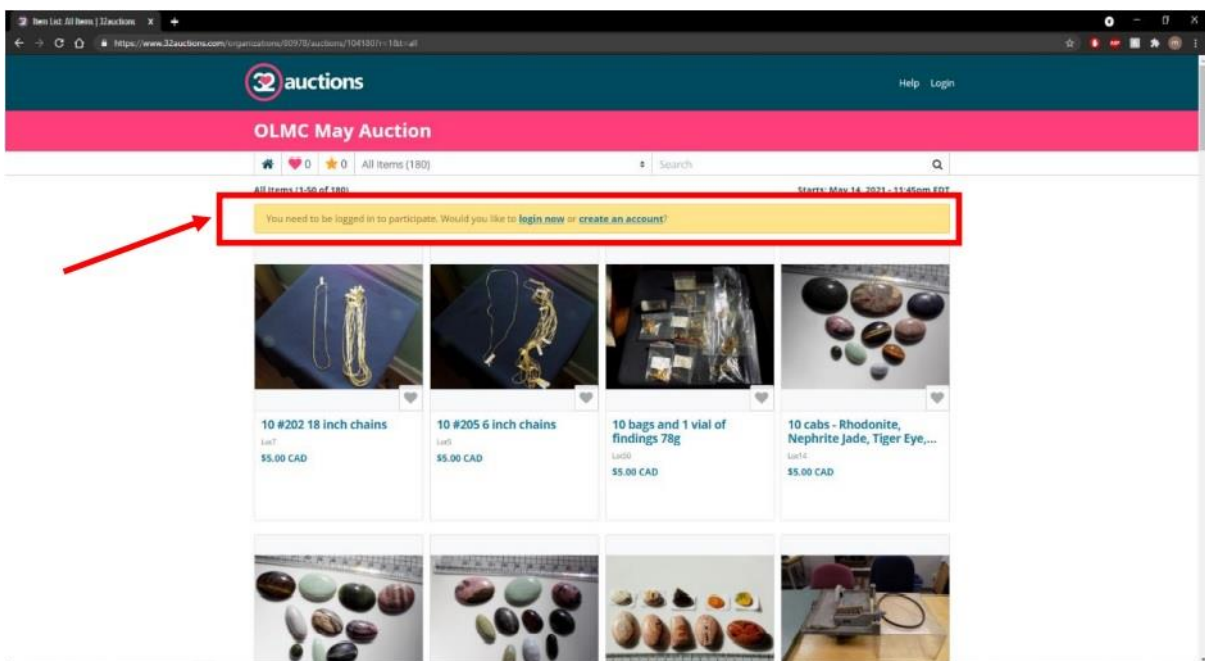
Item List: All Items | 32auctions

https://www.32auctions.com/organizations/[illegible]/auctions/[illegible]

32 auctions

Help Login

OLMC May Auction

0 0 All Items (180)

Search

All Items (1-50 of 180)

Starts: May 14, 2021 - 11:45pm EDT

You need to be logged in to participate. Would you like to login now or create an account?

10 #202 18 inch chains
Lot7
$5.00 CAD

10 #205 6 inch chains
Lot5
$5.00 CAD

10 bags and 1 vial of findings 78g
Lot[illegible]
$5.00 CAD

10 cabs - Rhodonite, Nephrite Jade, Tiger Eye,...
Lot14
$5.00 CAD